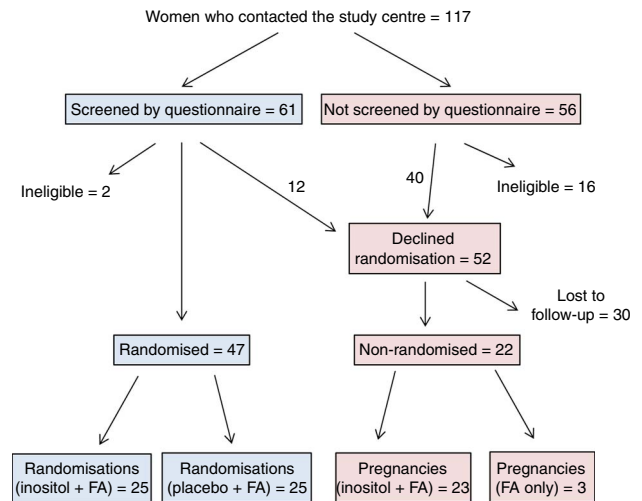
Women who contacted the study centre = 117

Screened by questionnaire = 61

Not screened by questionnaire = 56

Ineligible = 2

12

40

Ineligible = 16

Declined randomisation = 52

Lost to follow-up = 30

Randomised = 47

Non-randomised = 22

Randomisations (inositol + FA) = 25

Randomisations (placebo + FA) = 25

Pregnancies (inositol + FA) = 23

Pregnancies (FA only) = 3